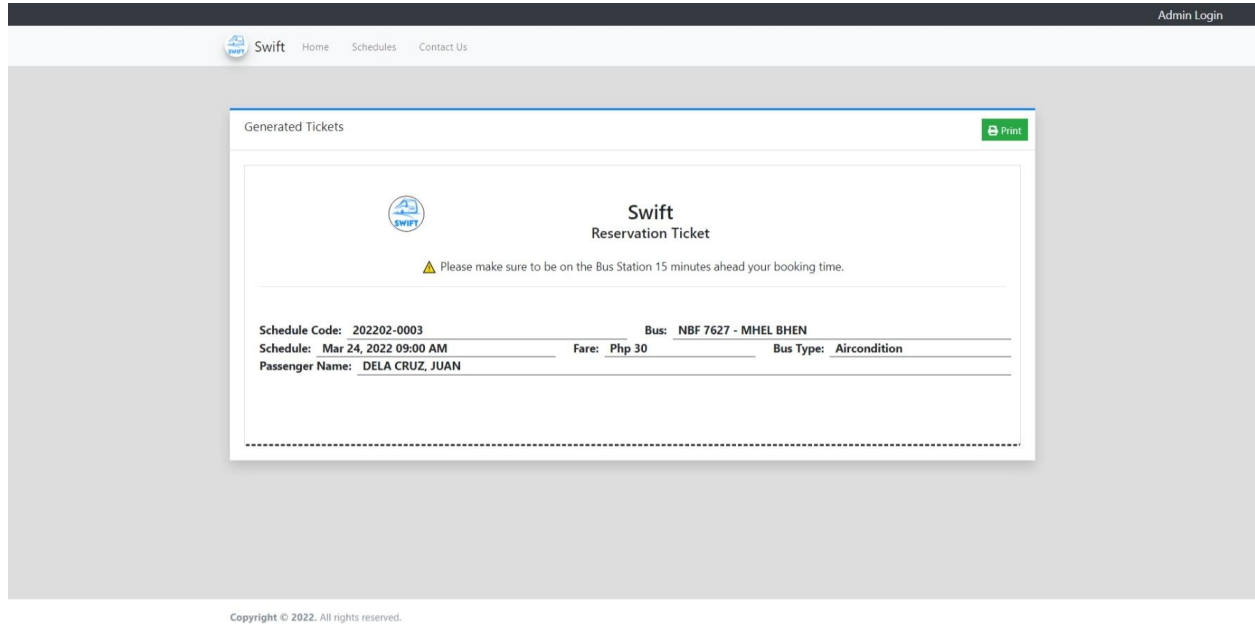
Admin Login

SWIFT Swift Home Schedules Contact Us

Generated Tickets

Print

SWIFT

Swift
Reservation Ticket

Please make sure to be on the Bus Station 15 minutes ahead your booking time.

Schedule Code: 202202-0003
Bus: NBF 7627 - MHEL BHEN
Schedule: Mar 24, 2022 09:00 AM
Fare: Php 30
Bus Type: Aircondition
Passenger Name: DELA CRUZ, JUAN

Copyright © 2022. All rights reserved.